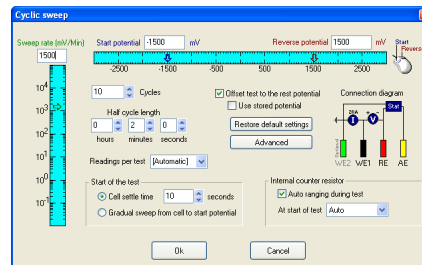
Cyclic sweep

Sweep rate (mV/Min)
1500
$10^4$
$10^3$
$10^2$
$10^1$
$10^0$
$10^{-1}$

Start potential -1500 mV
Reverse potential 1500 mV
Start
Reverse

-2500 -1500 -500 500 1500 2500

10 Cycles

Half cycle length
0 hours 2 minutes 0 seconds

Readings per test [Automatic]

Offset test to the rest potential
Use stored potential

Restore default settings
Advanced

Connection diagram
Start
20A
I
V
WE2 WE1 RE AE

Start of the test
Cell settle time 10 seconds
Gradual sweep from cell to start potential

Internal counter resistor
Auto ranging during test
At start of test Auto

Ok
Cancel